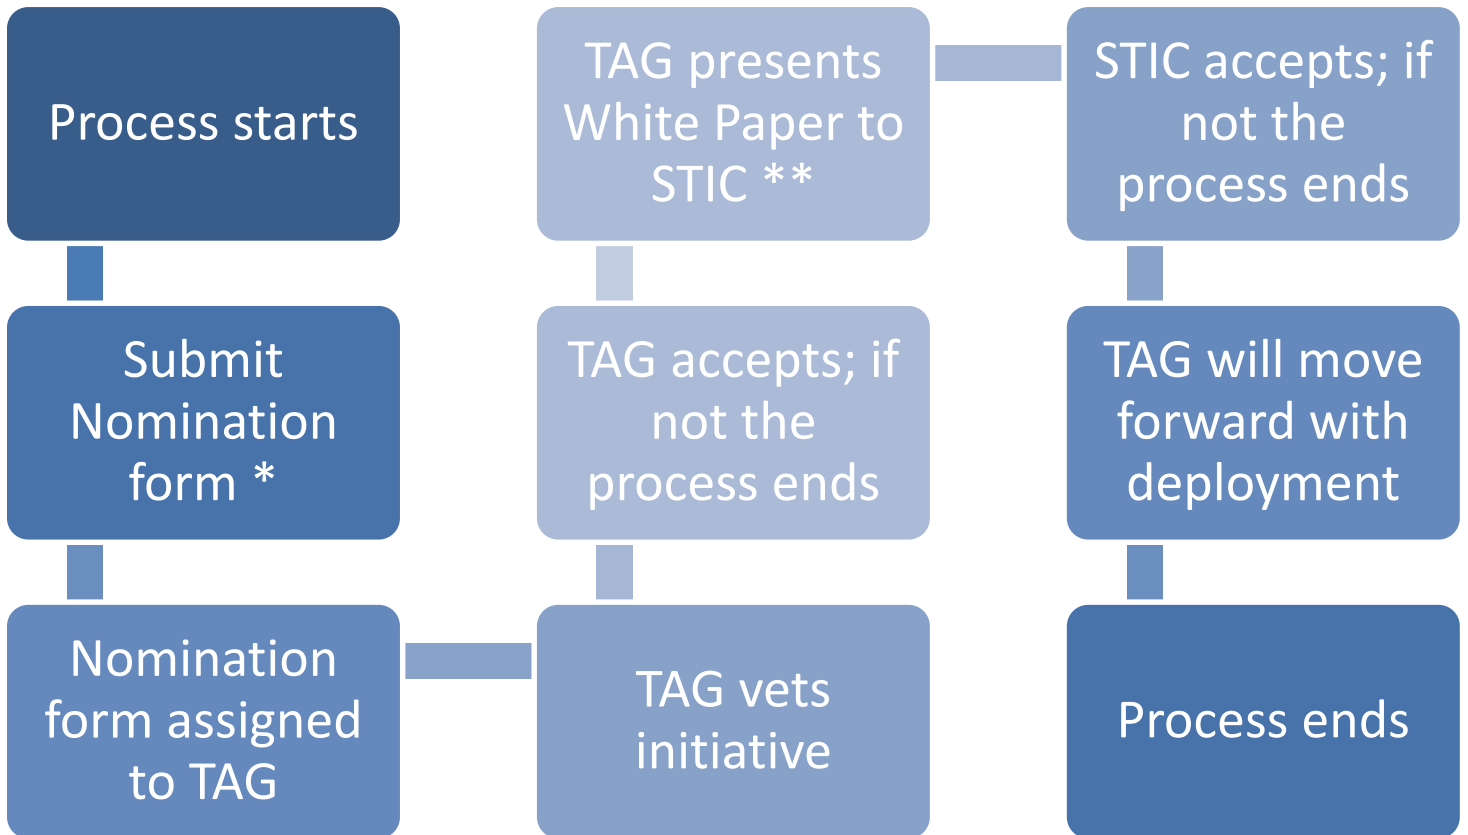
Process starts

Submit Nomination form *

Nomination form assigned to TAG

TAG vets initiative

TAG accepts; if not the process ends

TAG presents White Paper to STIC **

STIC accepts; if not the process ends

TAG will move forward with deployment

Process ends